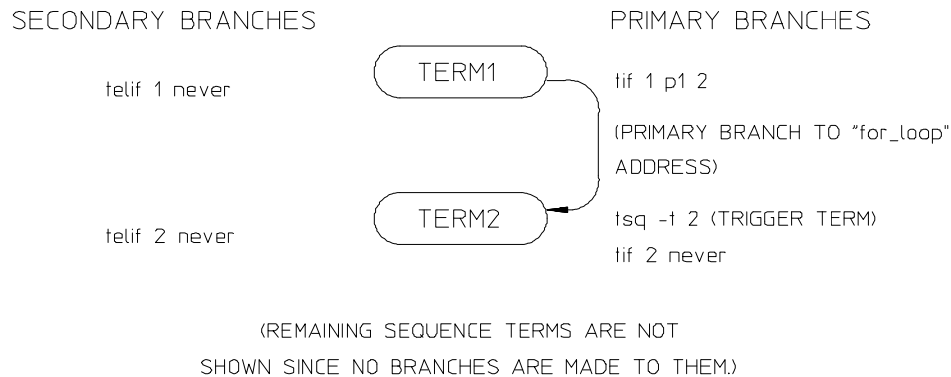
SECONDARY BRANCHES

PRIMARY BRANCHES

TERM1

telif 1 never

tif 1 p1 2

(PRIMARY BRANCH TO "for_loop" ADDRESS)

TERM2

telif 2 never

tsq -t 2 (TRIGGER TERM)

tif 2 never

(REMAINING SEQUENCE TERMS ARE NOT SHOWN SINCE NO BRANCHES ARE MADE TO THEM.)